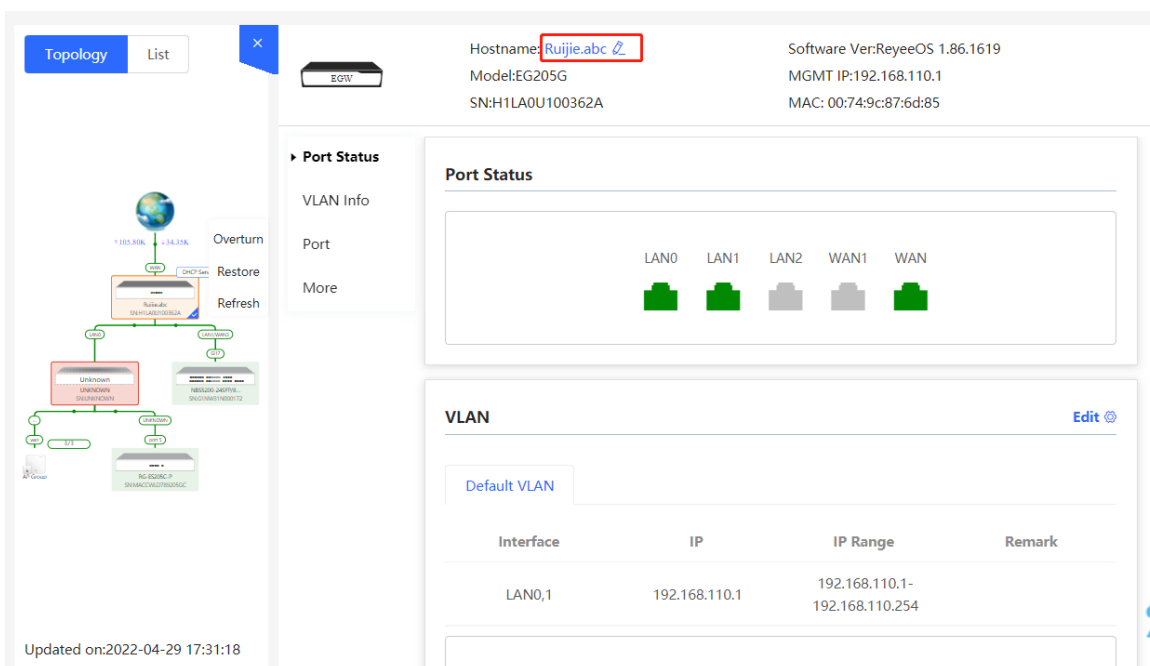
Topology List

×

↑103.80K ↓34.35K

Overturn

Restore

Refresh

WAN

DHCP Serv

Ruijie.abc
SN:H1LA0U100362A

LAN0

LAN1/WAN2

Gi17

Unknown
UNKNOWN
SN:UNKNOWN

NBS5200-24SFP/8...
SN:G1NW31N000172

UNKNOWN

wan

port 5

1/3

AP Group

RG-ES209C-P
SN:MACCWLD7R609GC

Updated on:2022-04-29 17:31:18

EGW

Hostname: Ruijie.abc

Model:EG205G

SN:H1LA0U100362A

Software Ver:ReyeeOS 1.86.1619

MGMT IP:192.168.110.1

MAC: 00:74:9c:87:6d:85

Port Status

VLAN Info

Port

More

Port Status

LAN0 LAN1 LAN2 WAN1 WAN

VLAN

Edit

Default VLAN

| Interface | IP | IP Range | Remark |
|---|---|---|---|
| LAN0,1 | 192.168.110.1 | 192.168.110.1-192.168.110.254 | |